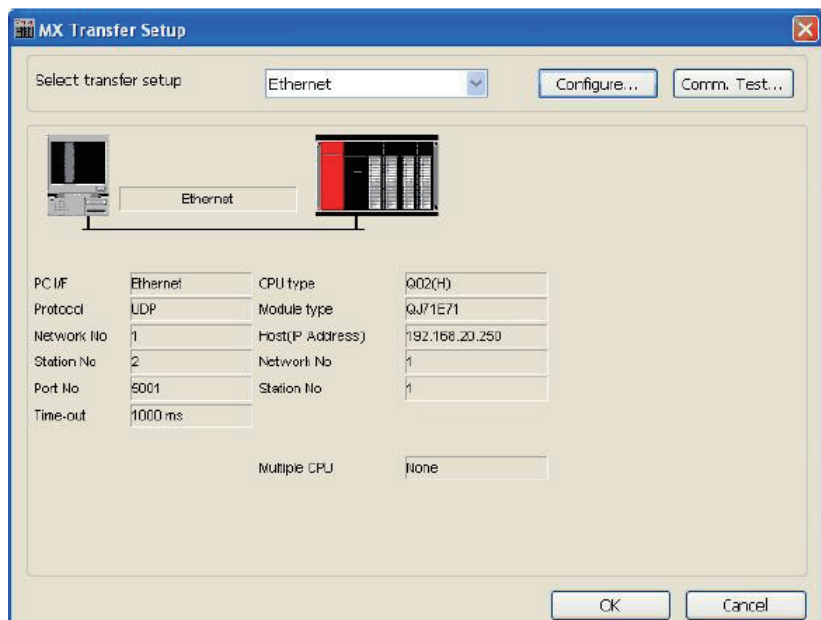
MX Transfer Setup

Select transfer setup Ethernet Configure... Comm. Test...

Ethernet

| PC I/F | Ethernet | CPU type | Q02(H) |
|---|---|---|---|
| Protocol | UDP | Module type | QJ71E71 |
| Network No | 1 | Host(IP Address) | 192.168.20.250 |
| Station No | 2 | Network No | 1 |
| Port No | 5001 | Station No | 1 |
| Time-out | 1000 ms | | |

Multiple CPU None

OK Cancel